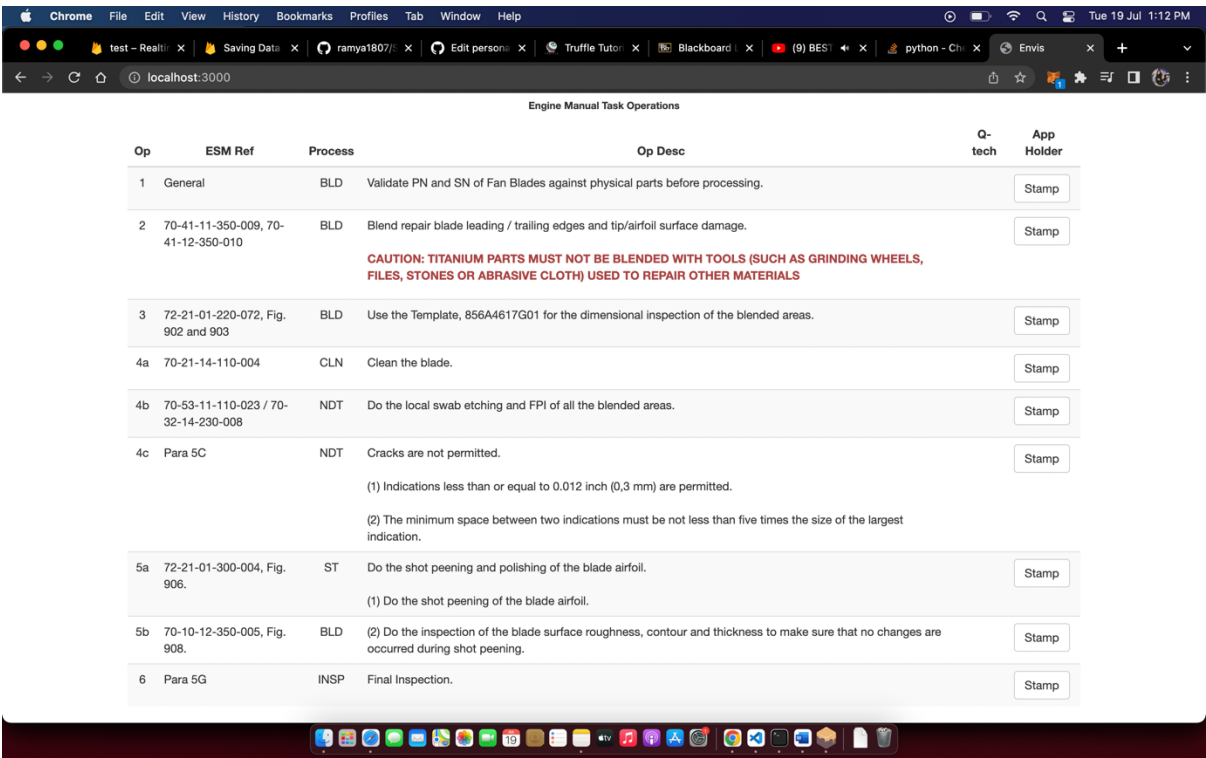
Chrome File Edit View History Bookmarks Profiles Tab Window Help

Tue 19 Jul 1:12 PM

test – Realti × | Saving Data × | ramya1807/S × | Edit persona × | Truffle Tutor × | Blackboard × | (9) BEST × | python - Ch × | Envis × | +

localhost:3000

Engine Manual Task Operations

| Op | ESM Ref | Process | Op Desc | Q-tech | App Holder |
|---|---|---|---|---|---|
| 1 | General | BLD | Validate PN and SN of Fan Blades against physical parts before processing. | | Stamp |
| 2 | 70-41-11-350-009, 70-41-12-350-010 | BLD | Blend repair blade leading / trailing edges and tip/airfoil surface damage.<br><br>CAUTION: TITANIUM PARTS MUST NOT BE BLENDED WITH TOOLS (SUCH AS GRINDING WHEELS, FILES, STONES OR ABRASIVE CLOTH) USED TO REPAIR OTHER MATERIALS | | Stamp |
| 3 | 72-21-01-220-072, Fig. 902 and 903 | BLD | Use the Template, 856A4617G01 for the dimensional inspection of the blended areas. | | Stamp |
| 4a | 70-21-14-110-004 | CLN | Clean the blade. | | Stamp |
| 4b | 70-53-11-110-023 / 70-32-14-230-008 | NDT | Do the local swab etching and FPI of all the blended areas. | | Stamp |
| 4c | Para 5C | NDT | Cracks are not permitted.<br><br>(1) Indications less than or equal to 0.012 inch (0,3 mm) are permitted.<br><br>(2) The minimum space between two indications must be not less than five times the size of the largest indication. | | Stamp |
| 5a | 72-21-01-300-004, Fig. 906. | ST | Do the shot peening and polishing of the blade airfoil.<br><br>(1) Do the shot peening of the blade airfoil. | | Stamp |
| 5b | 70-10-12-350-005, Fig. 908. | BLD | (2) Do the inspection of the blade surface roughness, contour and thickness to make sure that no changes are occurred during shot peening. | | Stamp |
| 6 | Para 5G | INSP | Final Inspection. | | Stamp |